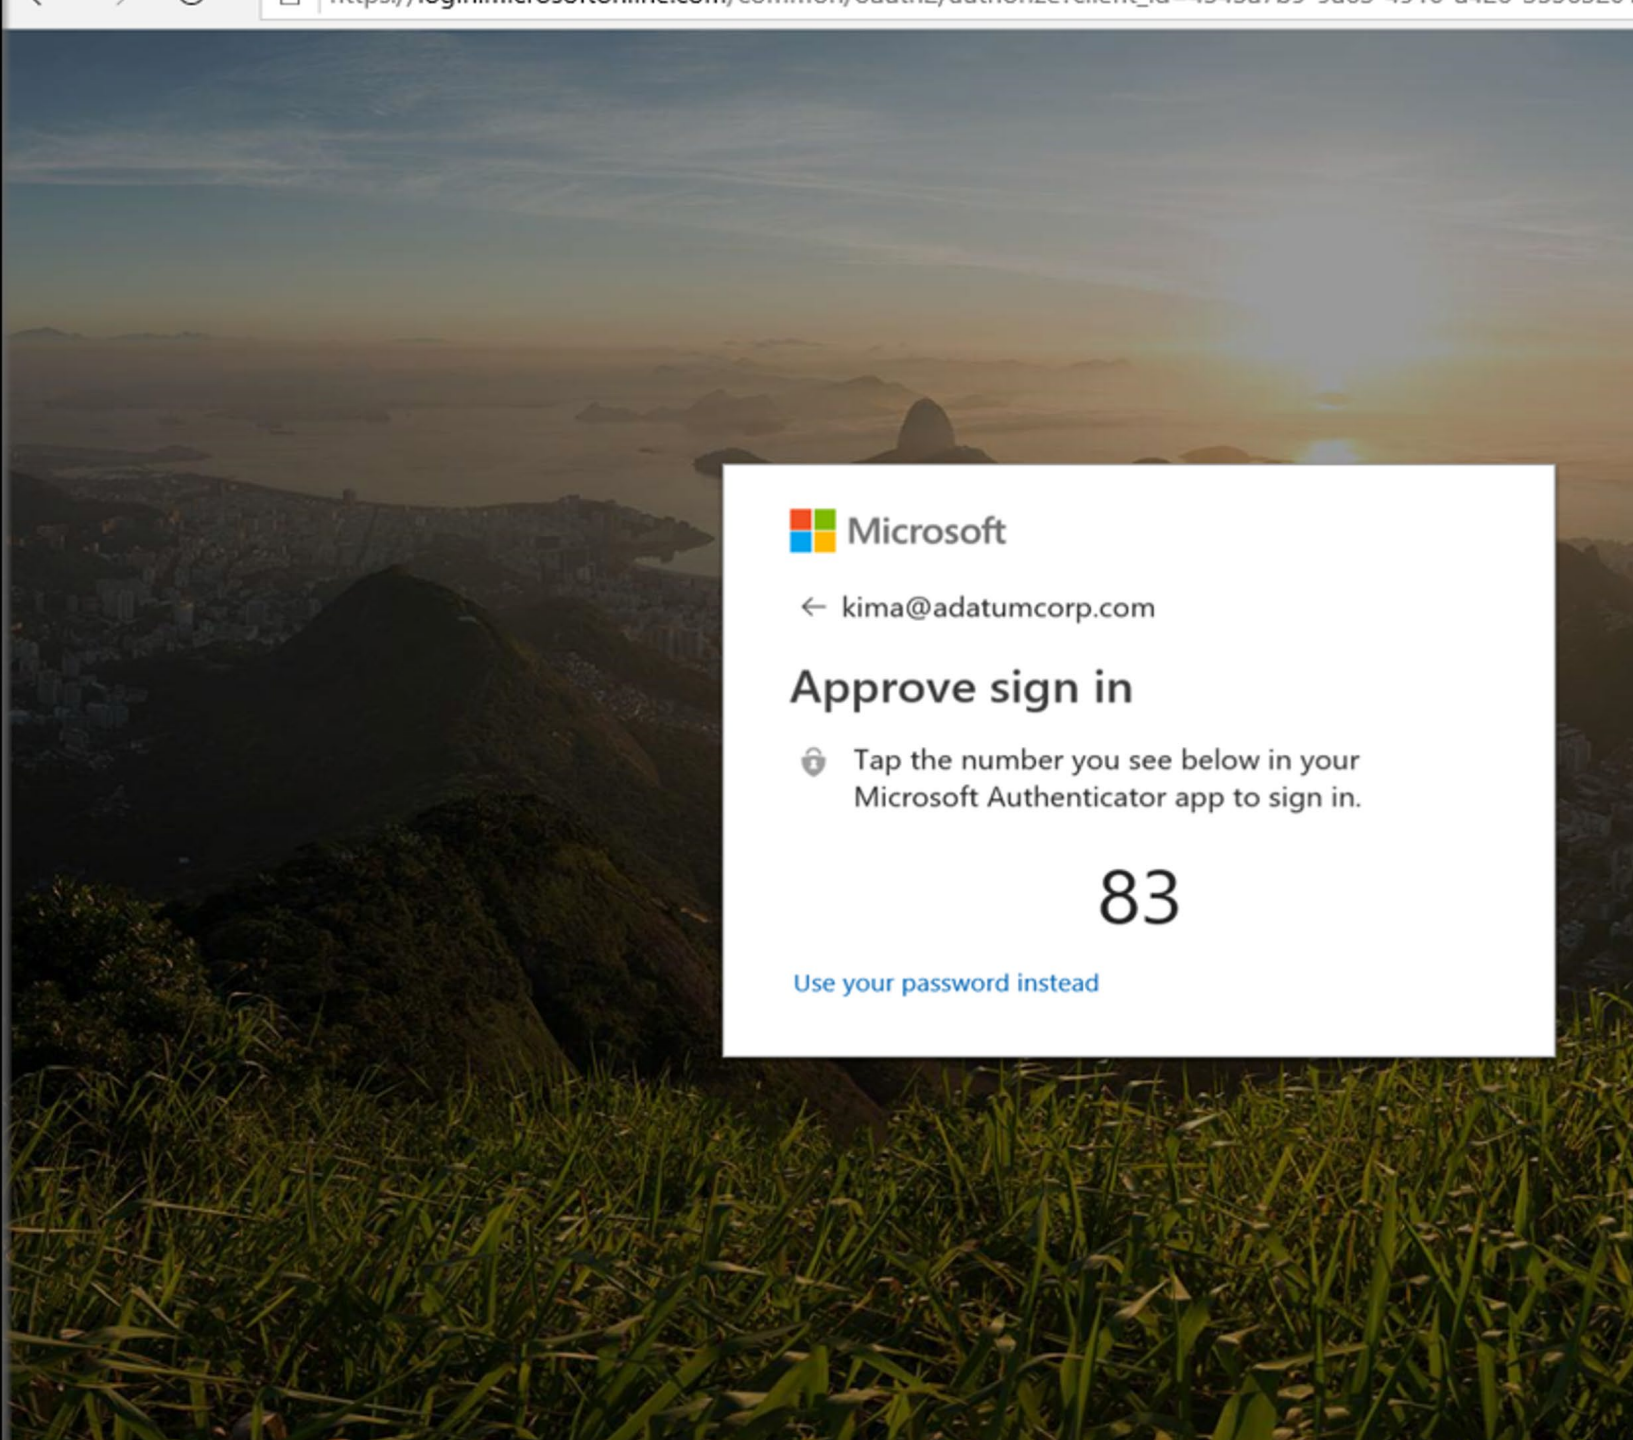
https://login.microsoftonline.com/common/oauth2/authorize?client_id=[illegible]

Microsoft

← kima@adatumcorp.com

Approve sign in

Tap the number you see below in your Microsoft Authenticator app to sign in.

83

Use your password instead